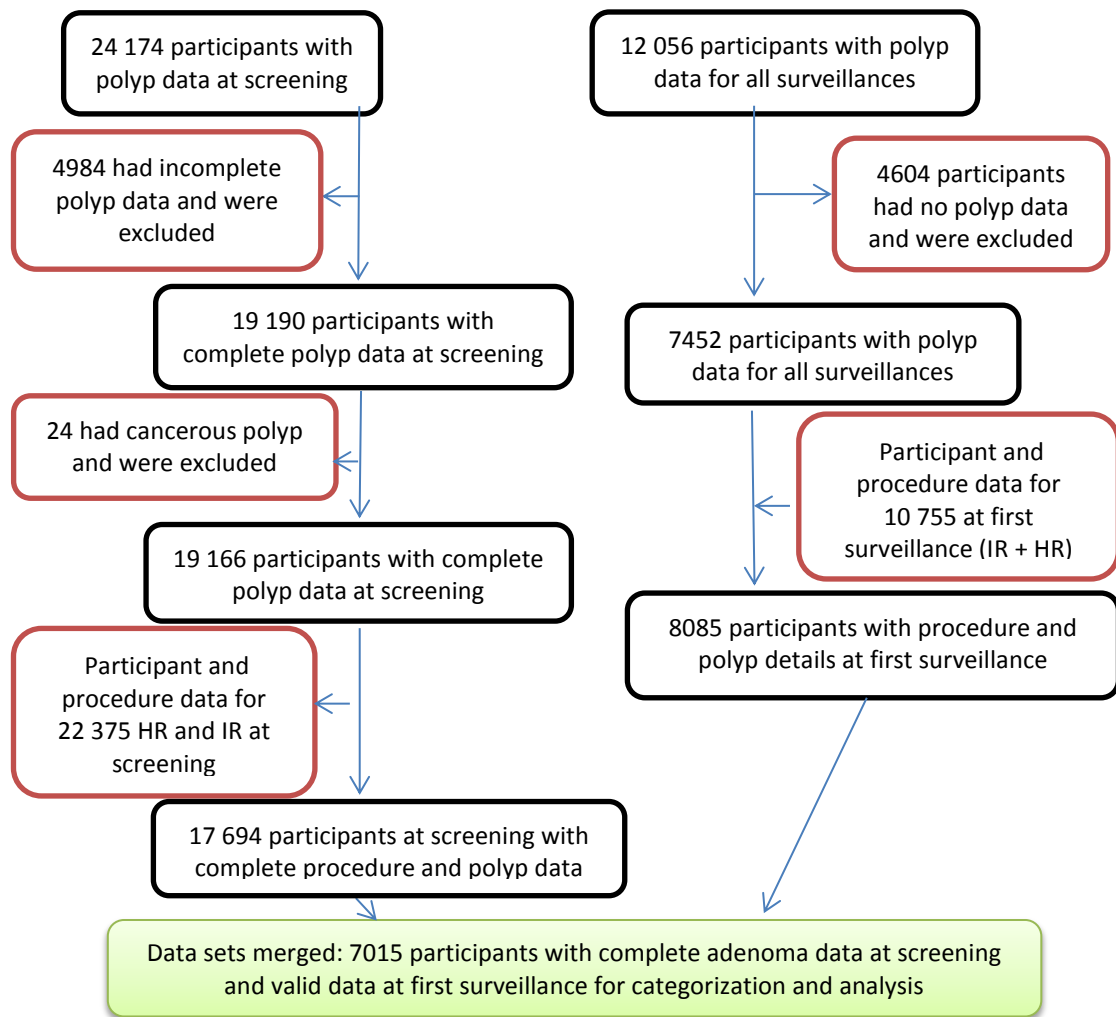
24 174 participants with polyp data at screening

4984 had incomplete polyp data and were excluded

19 190 participants with complete polyp data at screening

24 had cancerous polyp and were excluded

19 166 participants with complete polyp data at screening

Participant and procedure data for 22 375 HR and IR at screening

17 694 participants at screening with complete procedure and polyp data

12 056 participants with polyp data for all surveillances

4604 participants had no polyp data and were excluded

7452 participants with polyp data for all surveillances

Participant and procedure data for 10 755 at first surveillance (IR + HR)

8085 participants with procedure and polyp details at first surveillance

Data sets merged: 7015 participants with complete adenoma data at screening and valid data at first surveillance for categorization and analysis